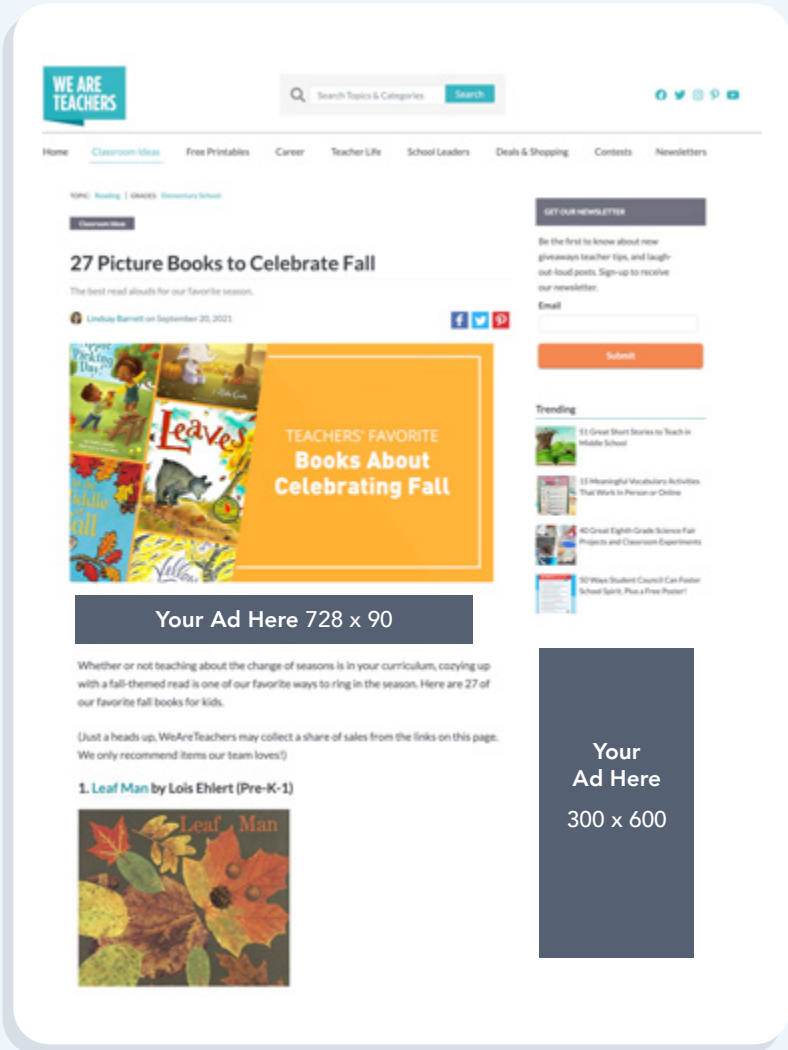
WE ARE TEACHERS

Search Topics & Categories Search

Home Classroom Ideas Free Printables Career Teacher Life School Leaders Deals & Shopping Contests Newsletters

TOPIC: Reading | GRADES: Elementary School

Classroom Ideas

27 Picture Books to Celebrate Fall

The best read alouds for our favorite season.

Lindsay Barrett on September 20, 2021

Apple Picking Day!

Leaves

Middle of Fall

TEACHERS' FAVORITE
Books About Celebrating Fall

Your Ad Here 728 x 90

Whether or not teaching about the change of seasons is in your curriculum, cozying up with a fall-themed read is one of our favorite ways to ring in the season. Here are 27 of our favorite fall books for kids.

(Just a heads up, WeAreTeachers may collect a share of sales from the links on this page. We only recommend items our team loves!)

1. Leaf Man by Lois Ehlert (Pre-K-1)

Leaf Man

GET OUR NEWSLETTER

Be the first to know about new giveaways teacher tips, and laugh-out-loud posts. Sign-up to receive our newsletter.

Email

Submit

Trending

51 Great Short Stories to Teach in Middle School

15 Meaningful Vocabulary Activities That Work In Person or Online

40 Great Eighth Grade Science Fair Projects and Classroom Experiments

50 Ways Student Council Can Foster School Spirit, Plus a Free Poster!

Your Ad Here
300 x 600